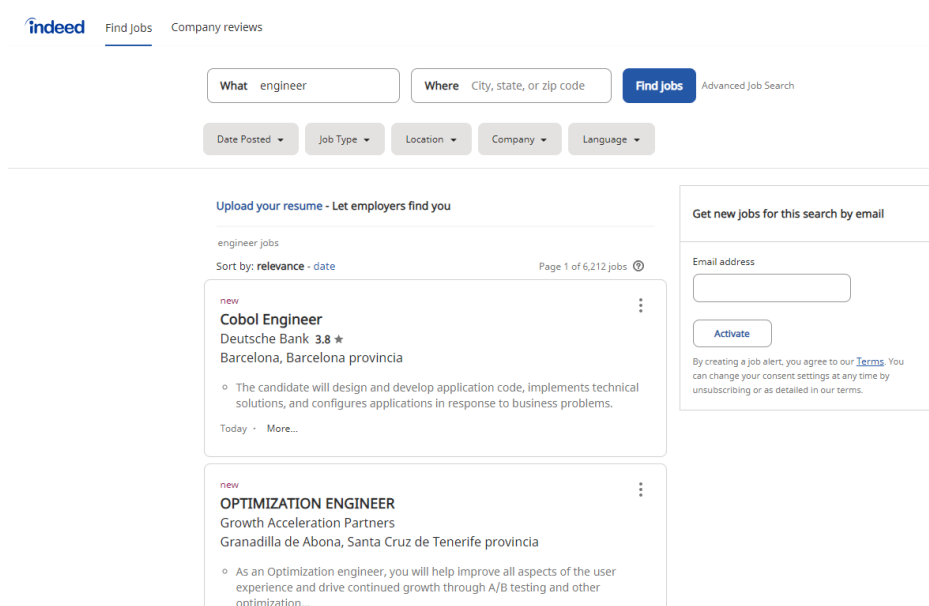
indeed Find Jobs Company reviews

What engineer

Where City, state, or zip code

Find jobs

Advanced Job Search

Date Posted Job Type Location Company Language

Upload your resume - Let employers find you

engineer jobs

Sort by: relevance - date

Page 1 of 6,212 jobs

new

Cobol Engineer

Deutsche Bank 3.8 ★

Barcelona, Barcelona provincia

The candidate will design and develop application code, implements technical solutions, and configures applications in response to business problems.

Today · More...

new

OPTIMIZATION ENGINEER

Growth Acceleration Partners

Granadilla de Abona, Santa Cruz de Tenerife provincia

As an Optimization engineer, you will help improve all aspects of the user experience and drive continued growth through A/B testing and other optimization...

Get new jobs for this search by email

Email address

Activate

By creating a job alert, you agree to our Terms. You can change your consent settings at any time by unsubscribing or as detailed in our terms.